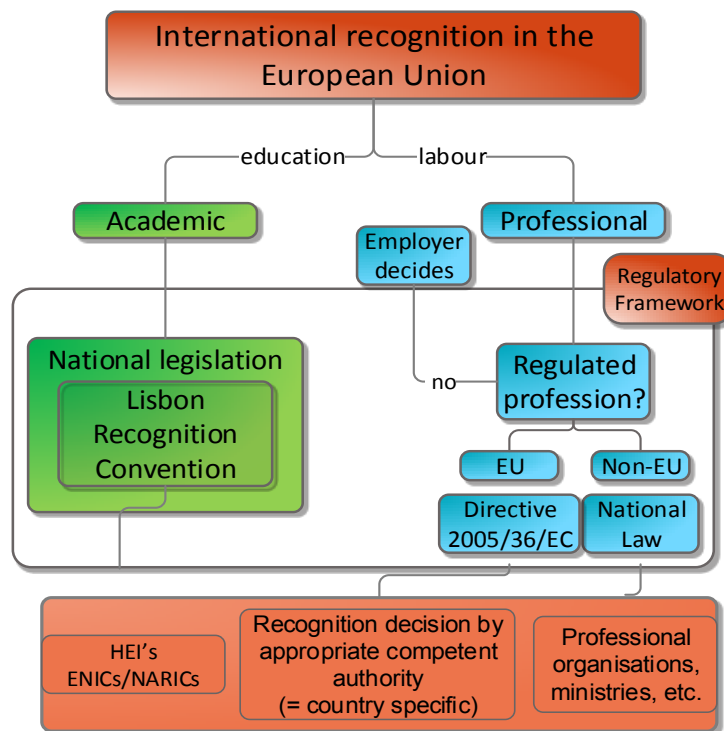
International recognition in the European Union

education

labour

Academic

Professional

Employer decides

Regulatory Framework

National legislation

Lisbon Recognition Convention

no

Regulated profession?

EU

Non-EU

Directive 2005/36/EC

National Law

HEI's ENICs/NARICs

Recognition decision by appropriate competent authority (= country specific)

Professional organisations, ministries, etc.